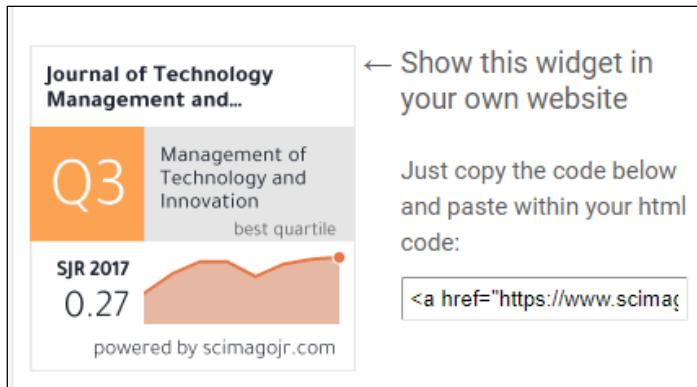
Journal of Technology Management and...

Q3

Management of Technology and Innovation

best quartile

SJR 2017

0.27

powered by scimagojr.com

← Show this widget in your own website

Just copy the code below and paste within your html code:

<a href="https://www.scimag